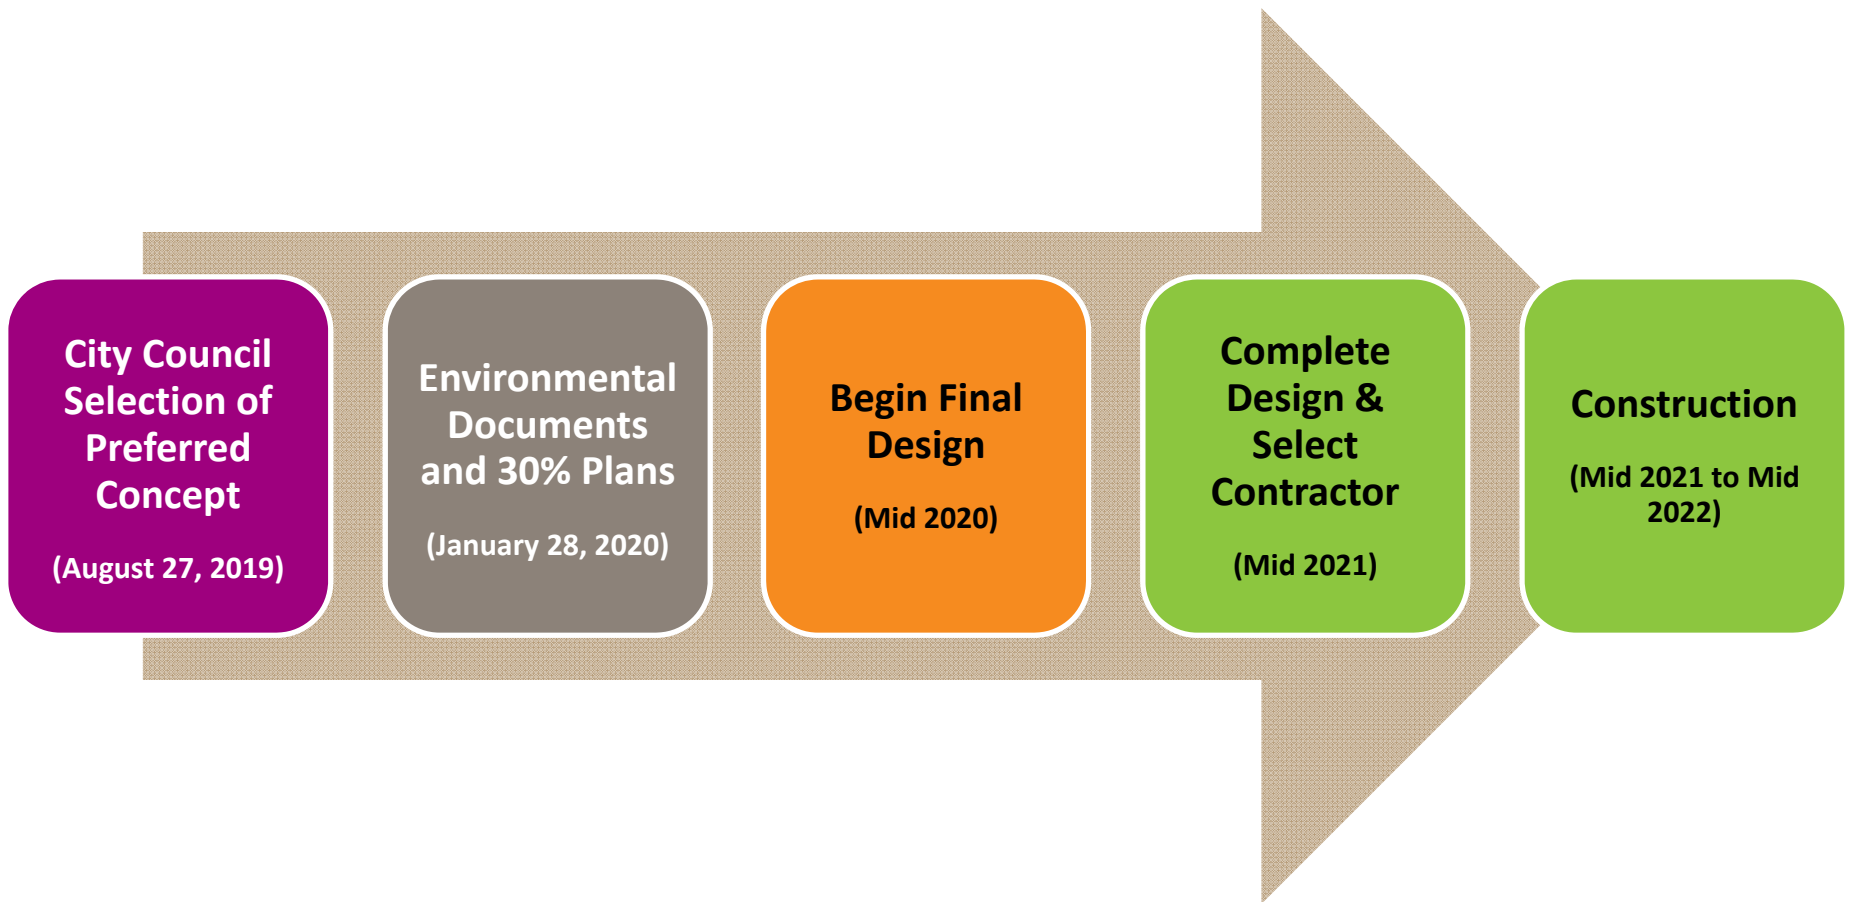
City Council Selection of Preferred Concept

(August 27, 2019)

Environmental Documents and 30% Plans

(January 28, 2020)

Begin Final Design

(Mid 2020)

Complete Design & Select Contractor

(Mid 2021)

Construction

(Mid 2021 to Mid 2022)